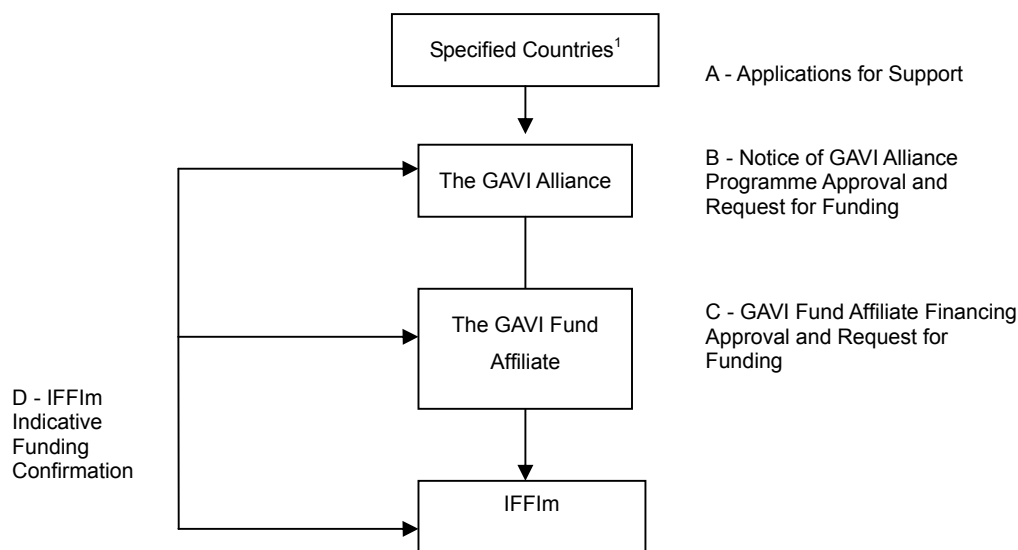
Specified Countries$^1$

A - Applications for Support

The GAVI Alliance

B - Notice of GAVI Alliance Programme Approval and Request for Funding

The GAVI Fund Affiliate

C - GAVI Fund Affiliate Financing Approval and Request for Funding

D - IFFIm Indicative Funding Confirmation

IFFIm